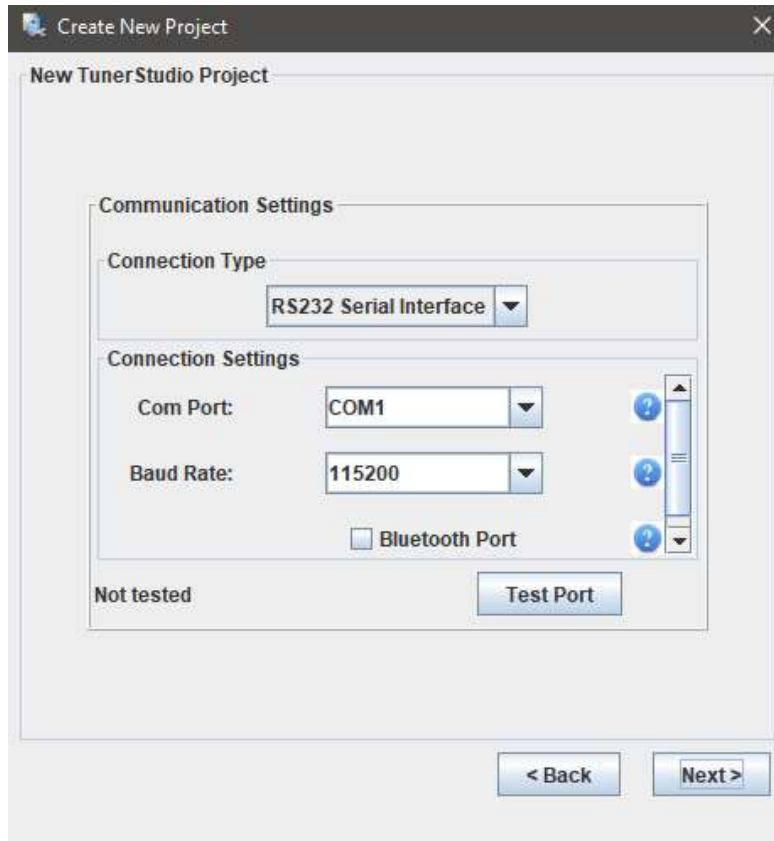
Create New Project

New TunerStudio Project

Communication Settings

Connection Type

RS232 Serial Interface

Connection Settings

Com Port: COM1

Baud Rate: 115200

Bluetooth Port

Not tested

Test Port

< Back

Next >